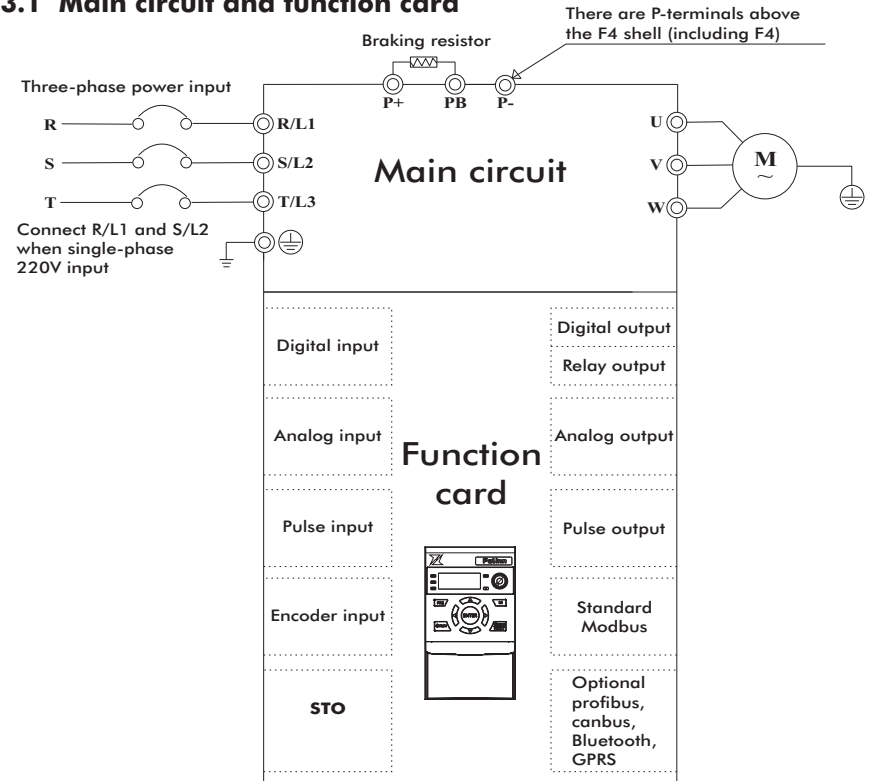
3.1 Main circuit and function card

There are P-terminals above the F4 shell (including F4)

Braking resistor

Three-phase power input

P+ PB P-

R
S
T

R/L1
S/L2
T/L3

Connect R/L1 and S/L2 when single-phase 220V input

Main circuit

U
V
W

M
~

Digital input

Analog input

Pulse input

Encoder input

STO

Function card

Digital output

Relay output

Analog output

Pulse output

Standard Modbus

Optional profibus, canbus, Bluetooth, GPRS